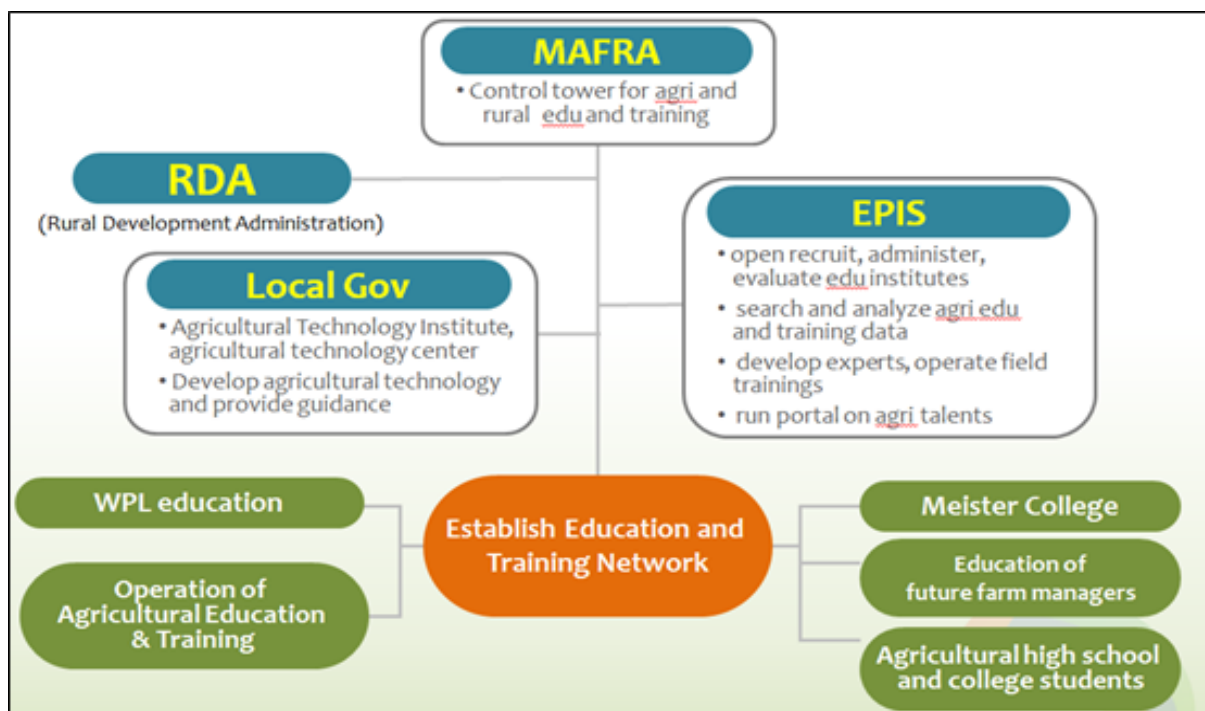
MAFRA

• Control tower for agri and rural edu and training

RDA

(Rural Development Administration)

EPIS

• open recruit, administer, evaluate edu institutes

• search and analyze agri edu and training data

• develop experts, operate field trainings

• run portal on agri talents

Local Gov

• Agricultural Technology Institute, agricultural technology center

• Develop agricultural technology and provide guidance

WPL education

Operation of Agricultural Education & Training

Establish Education and Training Network

Meister College

Education of future farm managers

Agricultural high school and college students